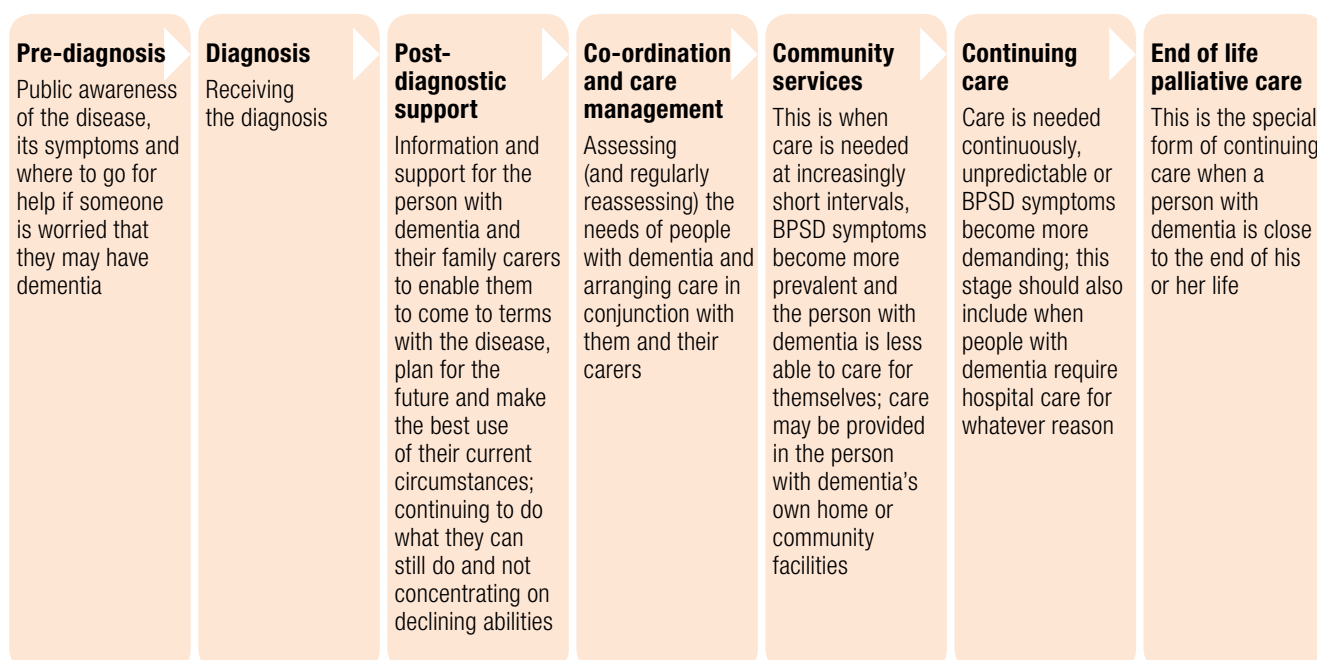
**Pre-diagnosis**
Public awareness of the disease, its symptoms and where to go for help if someone is worried that they may have dementia

**Diagnosis**
Receiving the diagnosis

**Post-diagnostic support**
Information and support for the person with dementia and their family carers to enable them to come to terms with the disease, plan for the future and make the best use of their current circumstances; continuing to do what they can still do and not concentrating on declining abilities

**Co-ordination and care management**
Assessing (and regularly reassessing) the needs of people with dementia and arranging care in conjunction with them and their carers

**Community services**
This is when care is needed at increasingly short intervals, BPSD symptoms become more prevalent and the person with dementia is less able to care for themselves; care may be provided in the person with dementia's own home or community facilities

**Continuing care**
Care is needed continuously, unpredictable or BPSD symptoms become more demanding; this stage should also include when people with dementia require hospital care for whatever reason

**End of life palliative care**
This is the special form of continuing care when a person with dementia is close to the end of his or her life